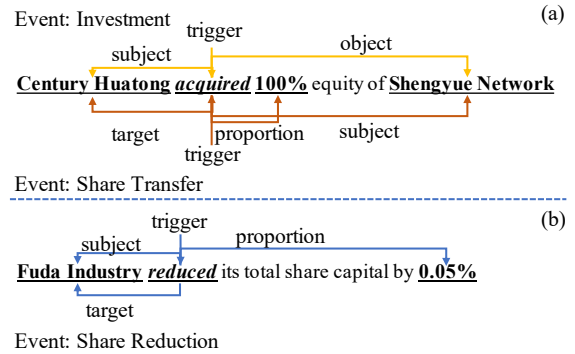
Event: Investment

trigger

(a)

subject

object

Century Huatong acquired 100% equity of Shengyue Network

target

proportion

subject

trigger

Event: Share Transfer

trigger

(b)

subject

proportion

Fuda Industry reduced its total share capital by 0.05%

target

Event: Share Reduction